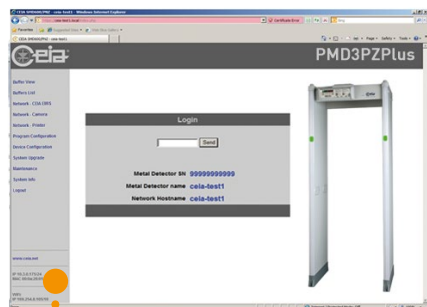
CEIA SPRINGPM - ceia-test1 - Windows Internet Explorer

Certificate Error

Favorites

CEIA SPRINGPM - ceia-test1

Page ▾ Safety ▾ Tools ▾

ceia

PMD3PZPlus

Buffer View
Buffers List
Network - CEIA EMFS
Network - Camera
Network - Printer
Program Configuration
Device Configuration
System Upgrade
Maintenance
System Info
Logout

www.ceia.net

Login

Send

Metal Detector SN 99999999999
Metal Detector name ceia-test1
Network Hostname ceia-test1